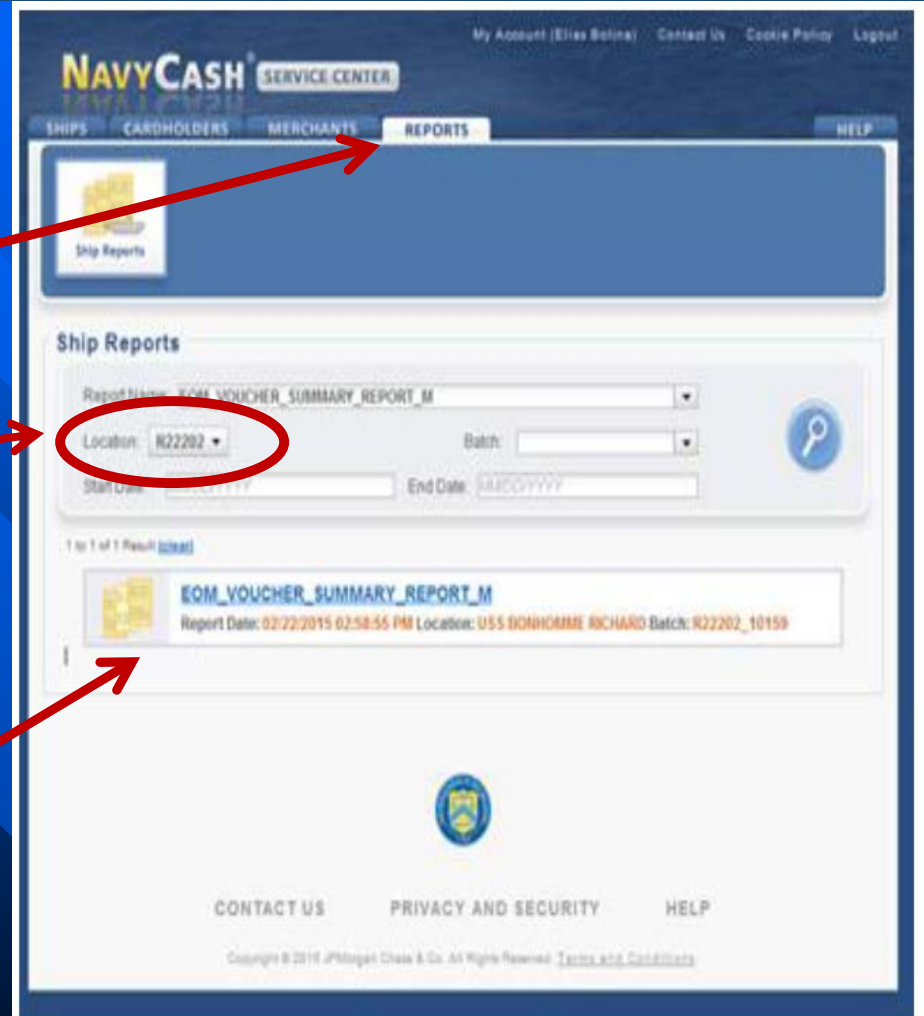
My Account (Elias Bolina) Contact Us Cookie Policy Logout

NAVYCASH® SERVICE CENTER

SHIPS CARDHOLDERS MERCHANTS REPORTS HELP

Ship Reports

Ship Reports

Report Name: EOM_VOUCHER_SUMMARY_REPORT_M

Location: R22202

Batch:

Start Date: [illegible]

End Date: MM/DD/YYYY

1 to 1 of 1 Result [clear]

EOM_VOUCHER_SUMMARY_REPORT_M

Report Date: 02/22/2015 02:58:55 PM Location: USS BONHOMME RICHARD Batch: R22202_10159

CONTACT US PRIVACY AND SECURITY HELP

Copyright © 2015 JPMorgan Chase & Co. All Rights Reserved. Terms and Conditions